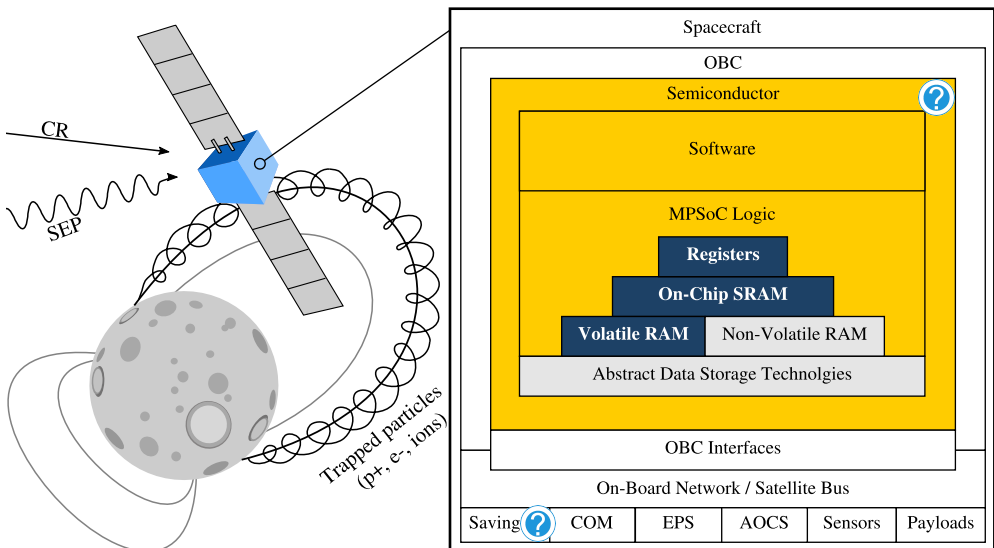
CR

SEP

Trapped particles (p+, e-, ions)

Spacecraft

OBC

Semiconductor

?

Software

MPSoC Logic

Registers

On-Chip SRAM

Volatile RAM

Non-Volatile RAM

Abstract Data Storage Technolgies

OBC Interfaces

On-Board Network / Satellite Bus

| Saving ? | COM | EPS | AOCS | Sensors | Payloads |
|---|---|---|---|---|---|